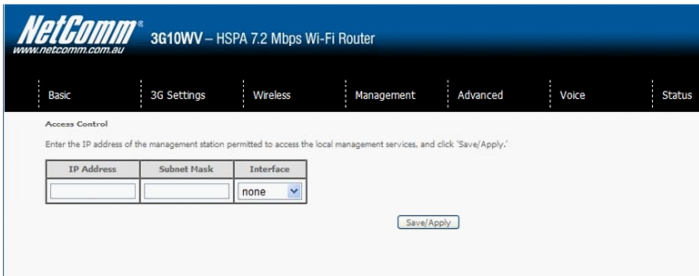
NetComm®
www.netcomm.com.au

3G10WV – HSPA 7.2 Mbps Wi-Fi Router

Basic | 3G Settings | Wireless | Management | Advanced | Voice | Status

Access Control

Enter the IP address of the management station permitted to access the local management services, and click 'Save/Apply.'

| IP Address | Subnet Mask | Interface |
|---|---|---|
| | | none |

Save/Apply